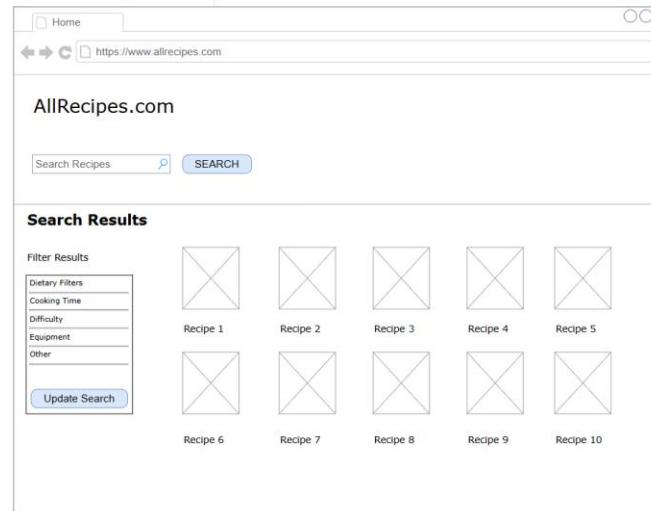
Home

https://www.allrecipes.com

AllRecipes.com

Search Recipes

SEARCH

Search Results

Filter Results

Dietary Filters
Cooking Time
Difficulty
Equipment
Other

Update Search

Recipe 1
Recipe 2
Recipe 3
Recipe 4
Recipe 5

Recipe 6
Recipe 7
Recipe 8
Recipe 9
Recipe 10